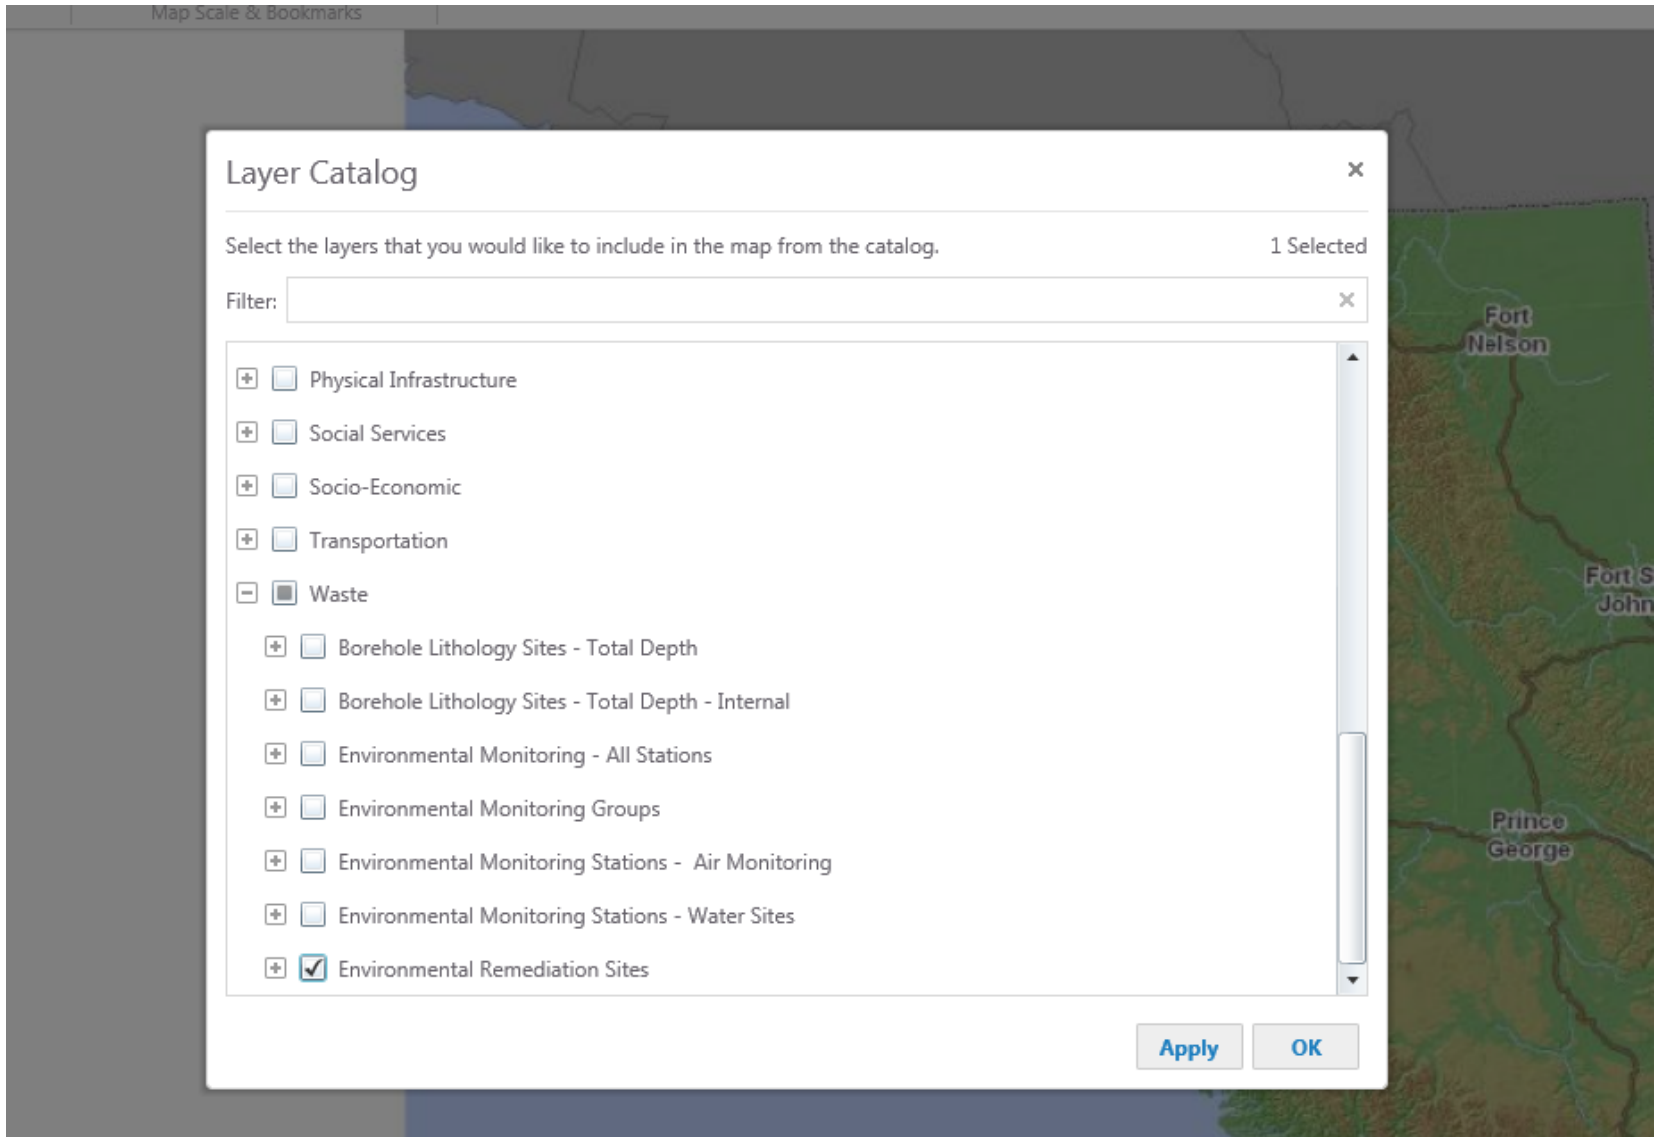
Map Scale & Bookmarks

Layer Catalog

×

Select the layers that you would like to include in the map from the catalog.

1 Selected

Filter:

×

Physical Infrastructure

Social Services

Socio-Economic

Transportation

Waste

Borehole Lithology Sites - Total Depth

Borehole Lithology Sites - Total Depth - Internal

Environmental Monitoring - All Stations

Environmental Monitoring Groups

Environmental Monitoring Stations - Air Monitoring

Environmental Monitoring Stations - Water Sites

Environmental Remediation Sites

Apply

OK

Fort Nelson

Fort S John

Prince George